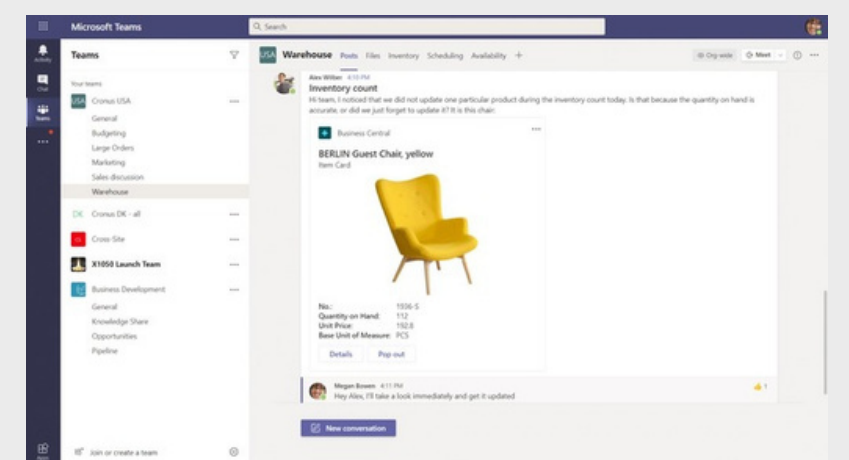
Microsoft Teams

Search

Activity

Chat

Teams

Teams

Your teams

USA Cronus USA

General

Budgeting

Large Orders

Marketing

Sales discussion

Warehouse

DK Cronus DK - all

Cross Site

X1050 Launch Team

Business Development

General

Knowledge Share

Opportunities

Pipeline

Join or create a team

Apps

USA Warehouse Posts Files Inventory Scheduling Availability +

Org-wide Meet

Alex Wilber 4:10 PM

Inventory count

Hi team, I noticed that we did not update one particular product during the inventory count today. Is that because the quantity on hand is accurate, or did we just forget to update it? It is this chair:

Business Central

BERLIN Guest Chair, yellow

Item Card

No.: 1936-S

Quantity on Hand: 112

Unit Price: 192.8

Base Unit of Measure: PCS

Details Pop-out

Megan Bowen 4:11 PM

Hey Alex, I'll take a look immediately and get it updated

1

New conversation